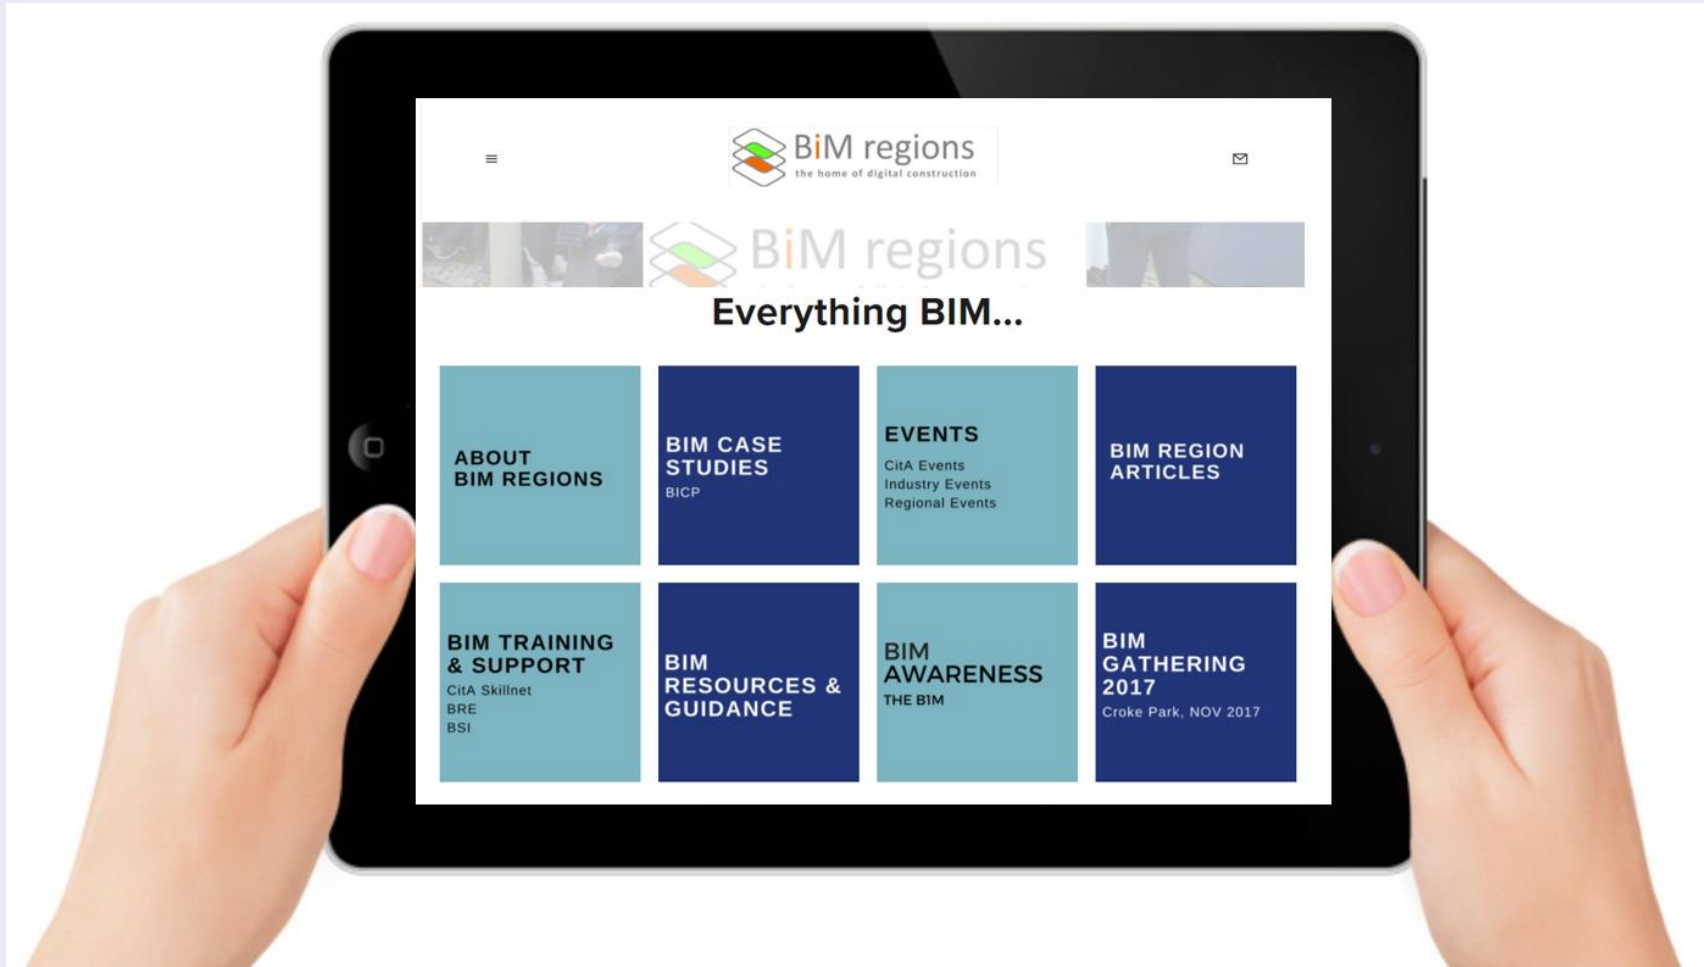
BiM regions
the home of digital construction

BiM regions

Everything BIM...

ABOUT BIM REGIONS

BIM CASE STUDIES
BICP

EVENTS
CitA Events
Industry Events
Regional Events

BIM REGION ARTICLES

BIM TRAINING & SUPPORT
CitA Skillnet
BRE
BSI

BIM RESOURCES & GUIDANCE

BIM AWARENESS
THE BIM

BIM GATHERING 2017
Croke Park, NOV 2017